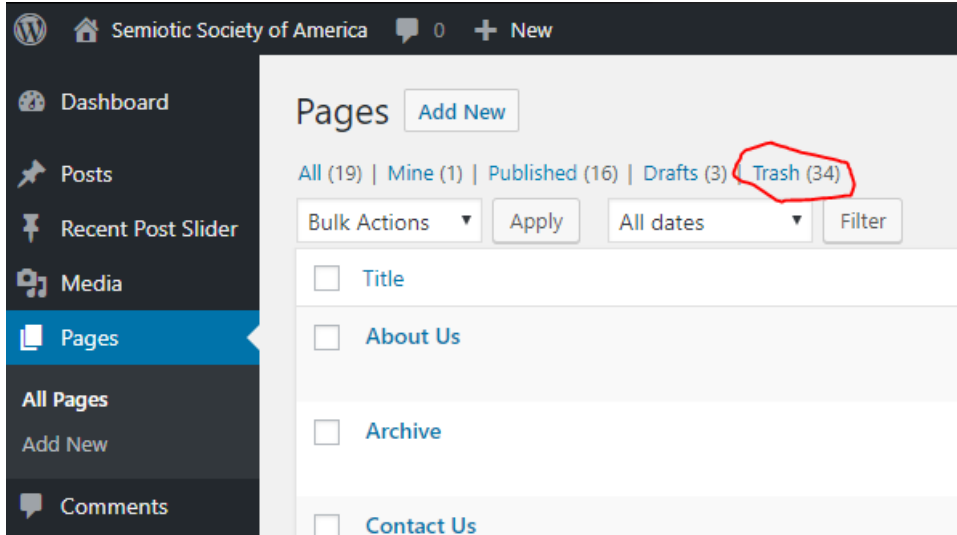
Semiotic Society of America 0 New

Dashboard
Posts
Recent Post Slider
Media
Pages
All Pages
Add New
Comments

Pages Add New

All (19) | Mine (1) | Published (16) | Drafts (3) | Trash (34)

Bulk Actions Apply All dates Filter

Title

About Us

Archive

Contact Us